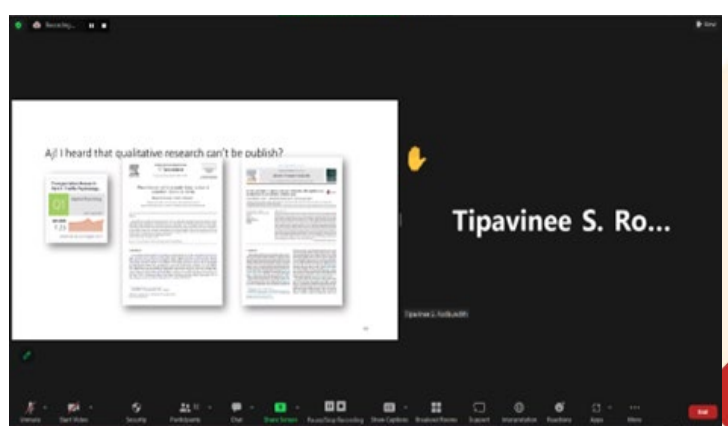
Recording...

Aj! I heard that qualitative research can't be publish?

Q1

Tipavinee S. Ro...

Tipavinee S. Rodkaedth

Unmute Start Video Security Participants Chat Share Screen Pause/Stop Recording Show Captions Breakout Rooms Support Interpretation Reactions Apps More

End